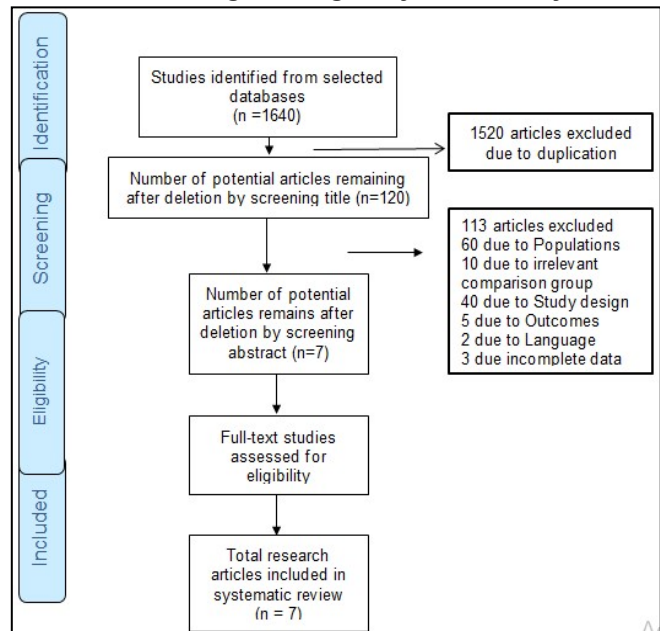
Identification

Screening

Eligibility

Included

Studies identified from selected databases (n =1640)

1520 articles excluded due to duplication

Number of potential articles remaining after deletion by screening title (n=120)

113 articles excluded
60 due to Populations
10 due to irrelevant comparison group
40 due to Study design
5 due to Outcomes
2 due to Language
3 due incomplete data

Number of potential articles remains after deletion by screening abstract (n=7)

Full-text studies assessed for eligibility

Total research articles included in systematic review (n = 7)